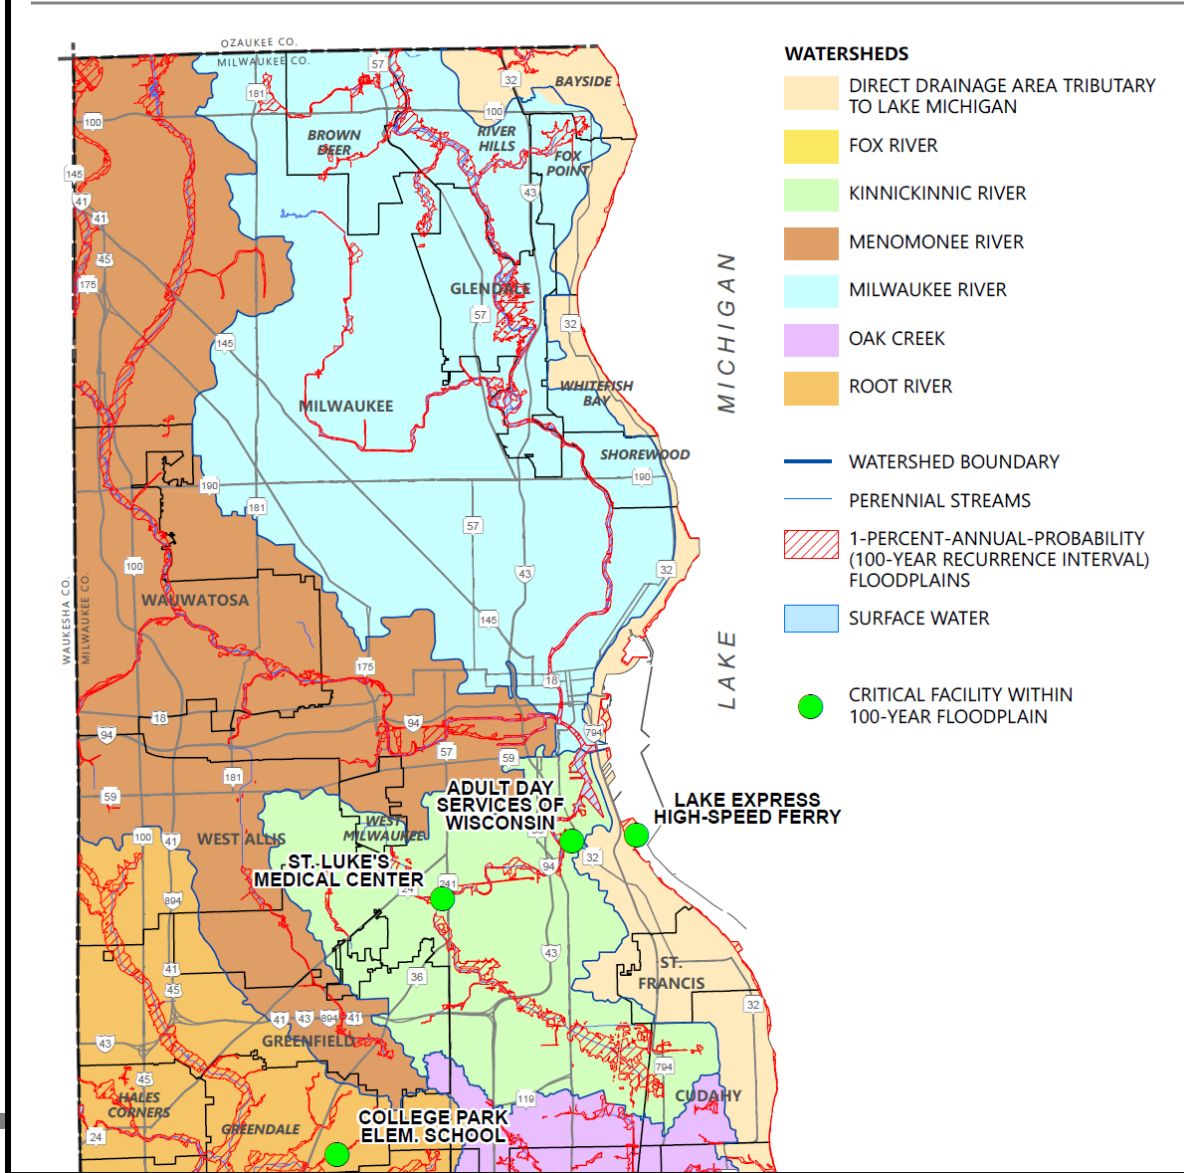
OZAUKEE CO.
MILWAUKEE CO.

WATERSHEDS

DIRECT DRAINAGE AREA TRIBUTARY TO LAKE MICHIGAN

FOX RIVER

KINNICKINNIC RIVER

MENOMONEE RIVER

MILWAUKEE RIVER

OAK CREEK

ROOT RIVER

WATERSHED BOUNDARY

PERENNIAL STREAMS

1-PERCENT-ANNUAL-PROBABILITY (100-YEAR RECURRENCE INTERVAL) FLOODPLAINS

SURFACE WATER

CRITICAL FACILITY WITHIN 100-YEAR FLOODPLAIN

MICHIGAN

LAKE

BAYSIDE
BROWN DEER
RIVER HILLS
FOX POINT
GLENDALE
MILWAUKEE
WHITEFISH BAY
SHOREWOOD
WAUWATOSA
WEST ALLIS
WEST MILWAUKEE
GREENFIELD
HALES CORNERS
GREENDALE
ST. FRANCIS
CUDAHY
WAUKESHA CO.
MILWAUKEE CO.

ADULT DAY SERVICES OF WISCONSIN
LAKE EXPRESS HIGH-SPEED FERRY
ST. LUKE'S MEDICAL CENTER
COLLEGE PARK ELEM. SCHOOL

57
32
181
100
100
145
41
41
45
175
43
57
32
145
190
181
190
57
43
32
100
145
175
18
18
94
94
794
57
59
181
59
100
41
894
241
24
32
94
43
36
41
45
41
43
894
41
43
45
794
119
24
32